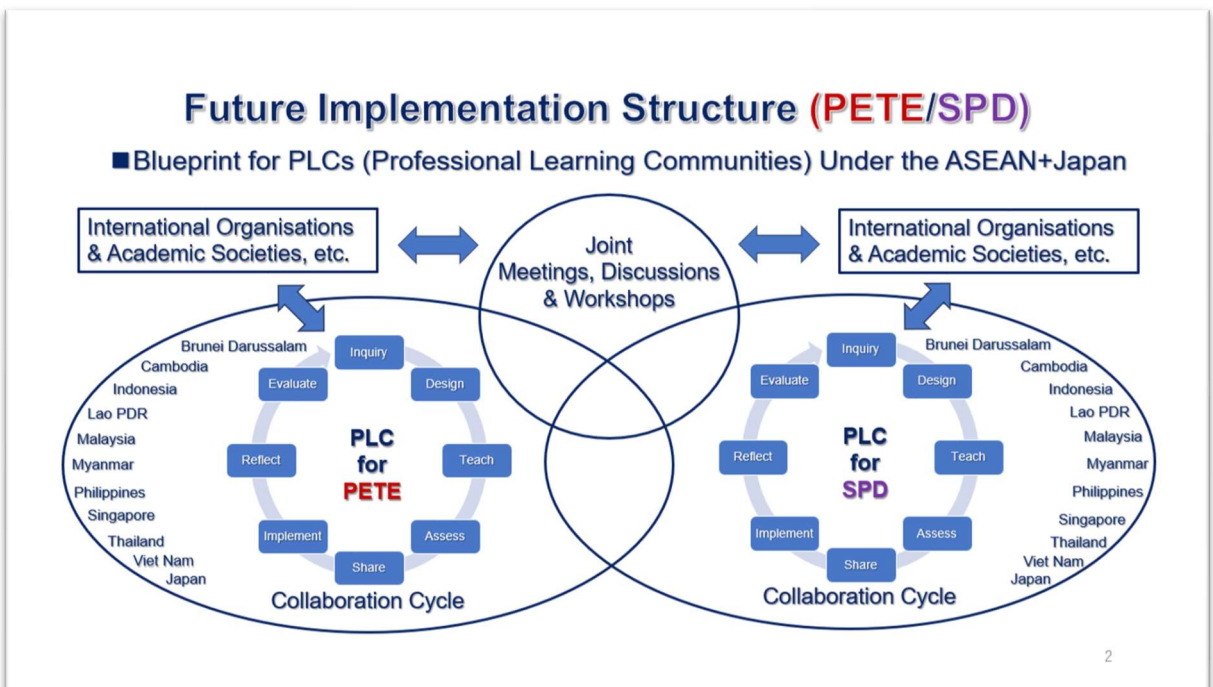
Future Implementation Structure (PETE/SPD)

■Blueprint for PLCs (Professional Learning Communities) Under the ASEAN+Japan

International Organisations & Academic Societies, etc.

Joint Meetings, Discussions & Workshops

International Organisations & Academic Societies, etc.

Brunei Darussalam
Cambodia
Indonesia
Lao PDR
Malaysia
Myanmar
Philippines
Singapore
Thailand
Viet Nam
Japan

Inquiry
Design
Teach
Assess
Share
Implement
Reflect
Evaluate

PLC for PETE

Collaboration Cycle

Inquiry
Design
Teach
Assess
Share
Implement
Reflect
Evaluate

PLC for SPD

Brunei Darussalam
Cambodia
Indonesia
Lao PDR
Malaysia
Myanmar
Philippines
Singapore
Thailand
Viet Nam
Japan

Collaboration Cycle

2